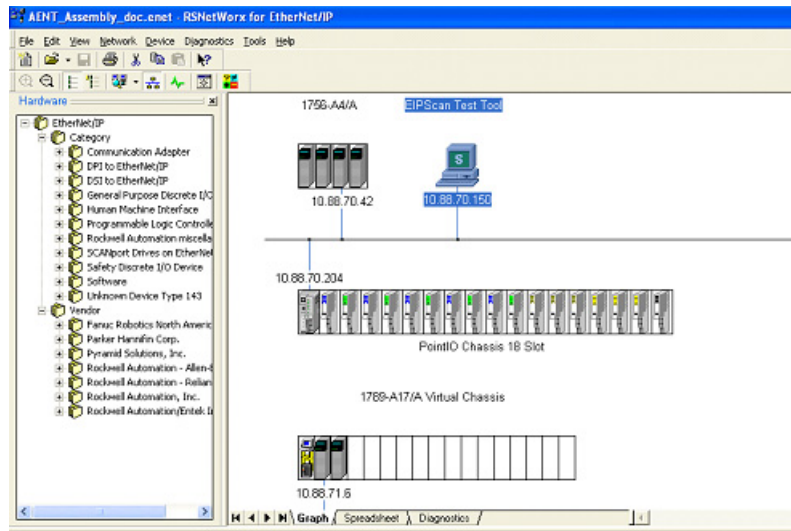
AENT_Assembly_doc.enet - RSNetWorx for EtherNet/IP

File Edit View Network Device Diagnostics Tools Help

Hardware

EtherNet/IP
Category
Communication Adapter
DPI to EtherNet/IP
DSI to EtherNet/IP
General Purpose Discrete I/C
Human Machine Interface
Programmable Logic Controlle
Rockwell Automation miscella
SCANport Drives on EtherNe
Safety Discrete I/O Device
Software
Unknown Device Type 143
Vendor
Fanuc Robotics North Americ
Parker Hannifin Corp.
Pyramid Solutions, Inc.
Rockwell Automation - Allen-E
Rockwell Automation - Relian
Rockwell Automation, Inc.
Rockwell Automation/Entek Ir

1756-A4/A

EIPScan Test Tool

S

10.88.70.42

10.88.70.150

10.88.70.204

PointIO Chassis 18 Slot

1789-A17/A Virtual Chassis

10.88.71.6

Graph | Spreadsheet | Diagnostics